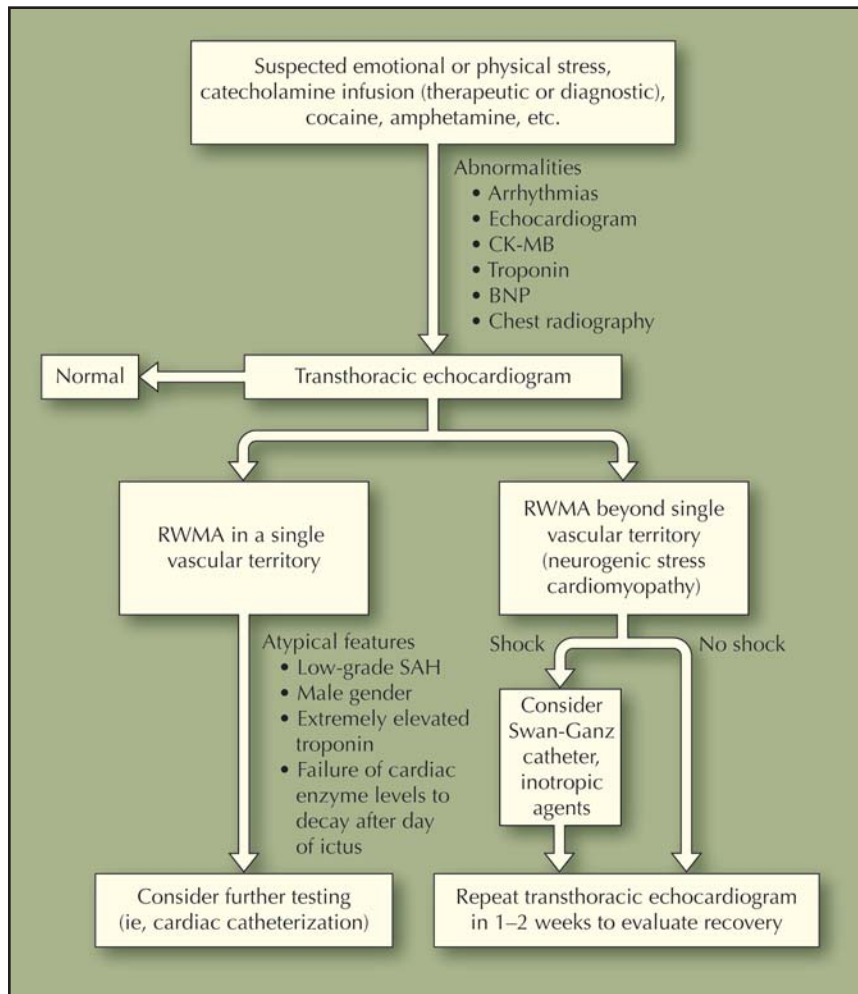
Suspected emotional or physical stress, catecholamine infusion (therapeutic or diagnostic), cocaine, amphetamine, etc.

Abnormalities
• Arrhythmias
• Echocardiogram
• CK-MB
• Troponin
• BNP
• Chest radiography

Normal

Transthoracic echocardiogram

RWMA in a single vascular territory

RWMA beyond single vascular territory (neurogenic stress cardiomyopathy)

Atypical features
• Low-grade SAH
• Male gender
• Extremely elevated troponin
• Failure of cardiac enzyme levels to decay after day of ictus

Shock

No shock

Consider Swan-Ganz catheter, inotropic agents

Consider further testing (ie, cardiac catheterization)

Repeat transthoracic echocardiogram in 1–2 weeks to evaluate recovery